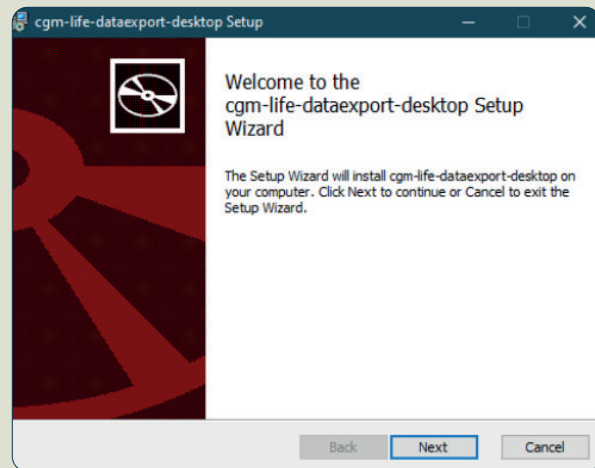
cgm-life-dataexport-desktop Setup

Welcome to the cgm-life-dataexport-desktop Setup Wizard

The Setup Wizard will install cgm-life-dataexport-desktop on your computer. Click Next to continue or Cancel to exit the Setup Wizard.

Back

Next

Cancel